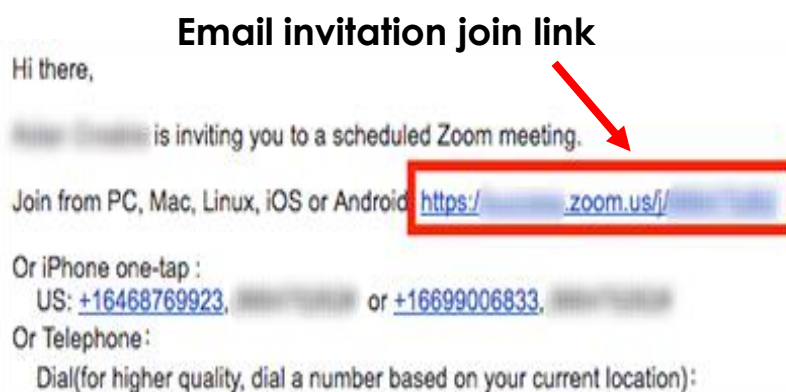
Email invitation join link

Hi there,

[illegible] is inviting you to a scheduled Zoom meeting.

Join from PC, Mac, Linux, iOS or Android: https://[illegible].zoom.us/j/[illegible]

Or iPhone one-tap :
US: +16468769923, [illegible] or +16699006833, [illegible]
Or Telephone:
Dial(for higher quality, dial a number based on your current location):